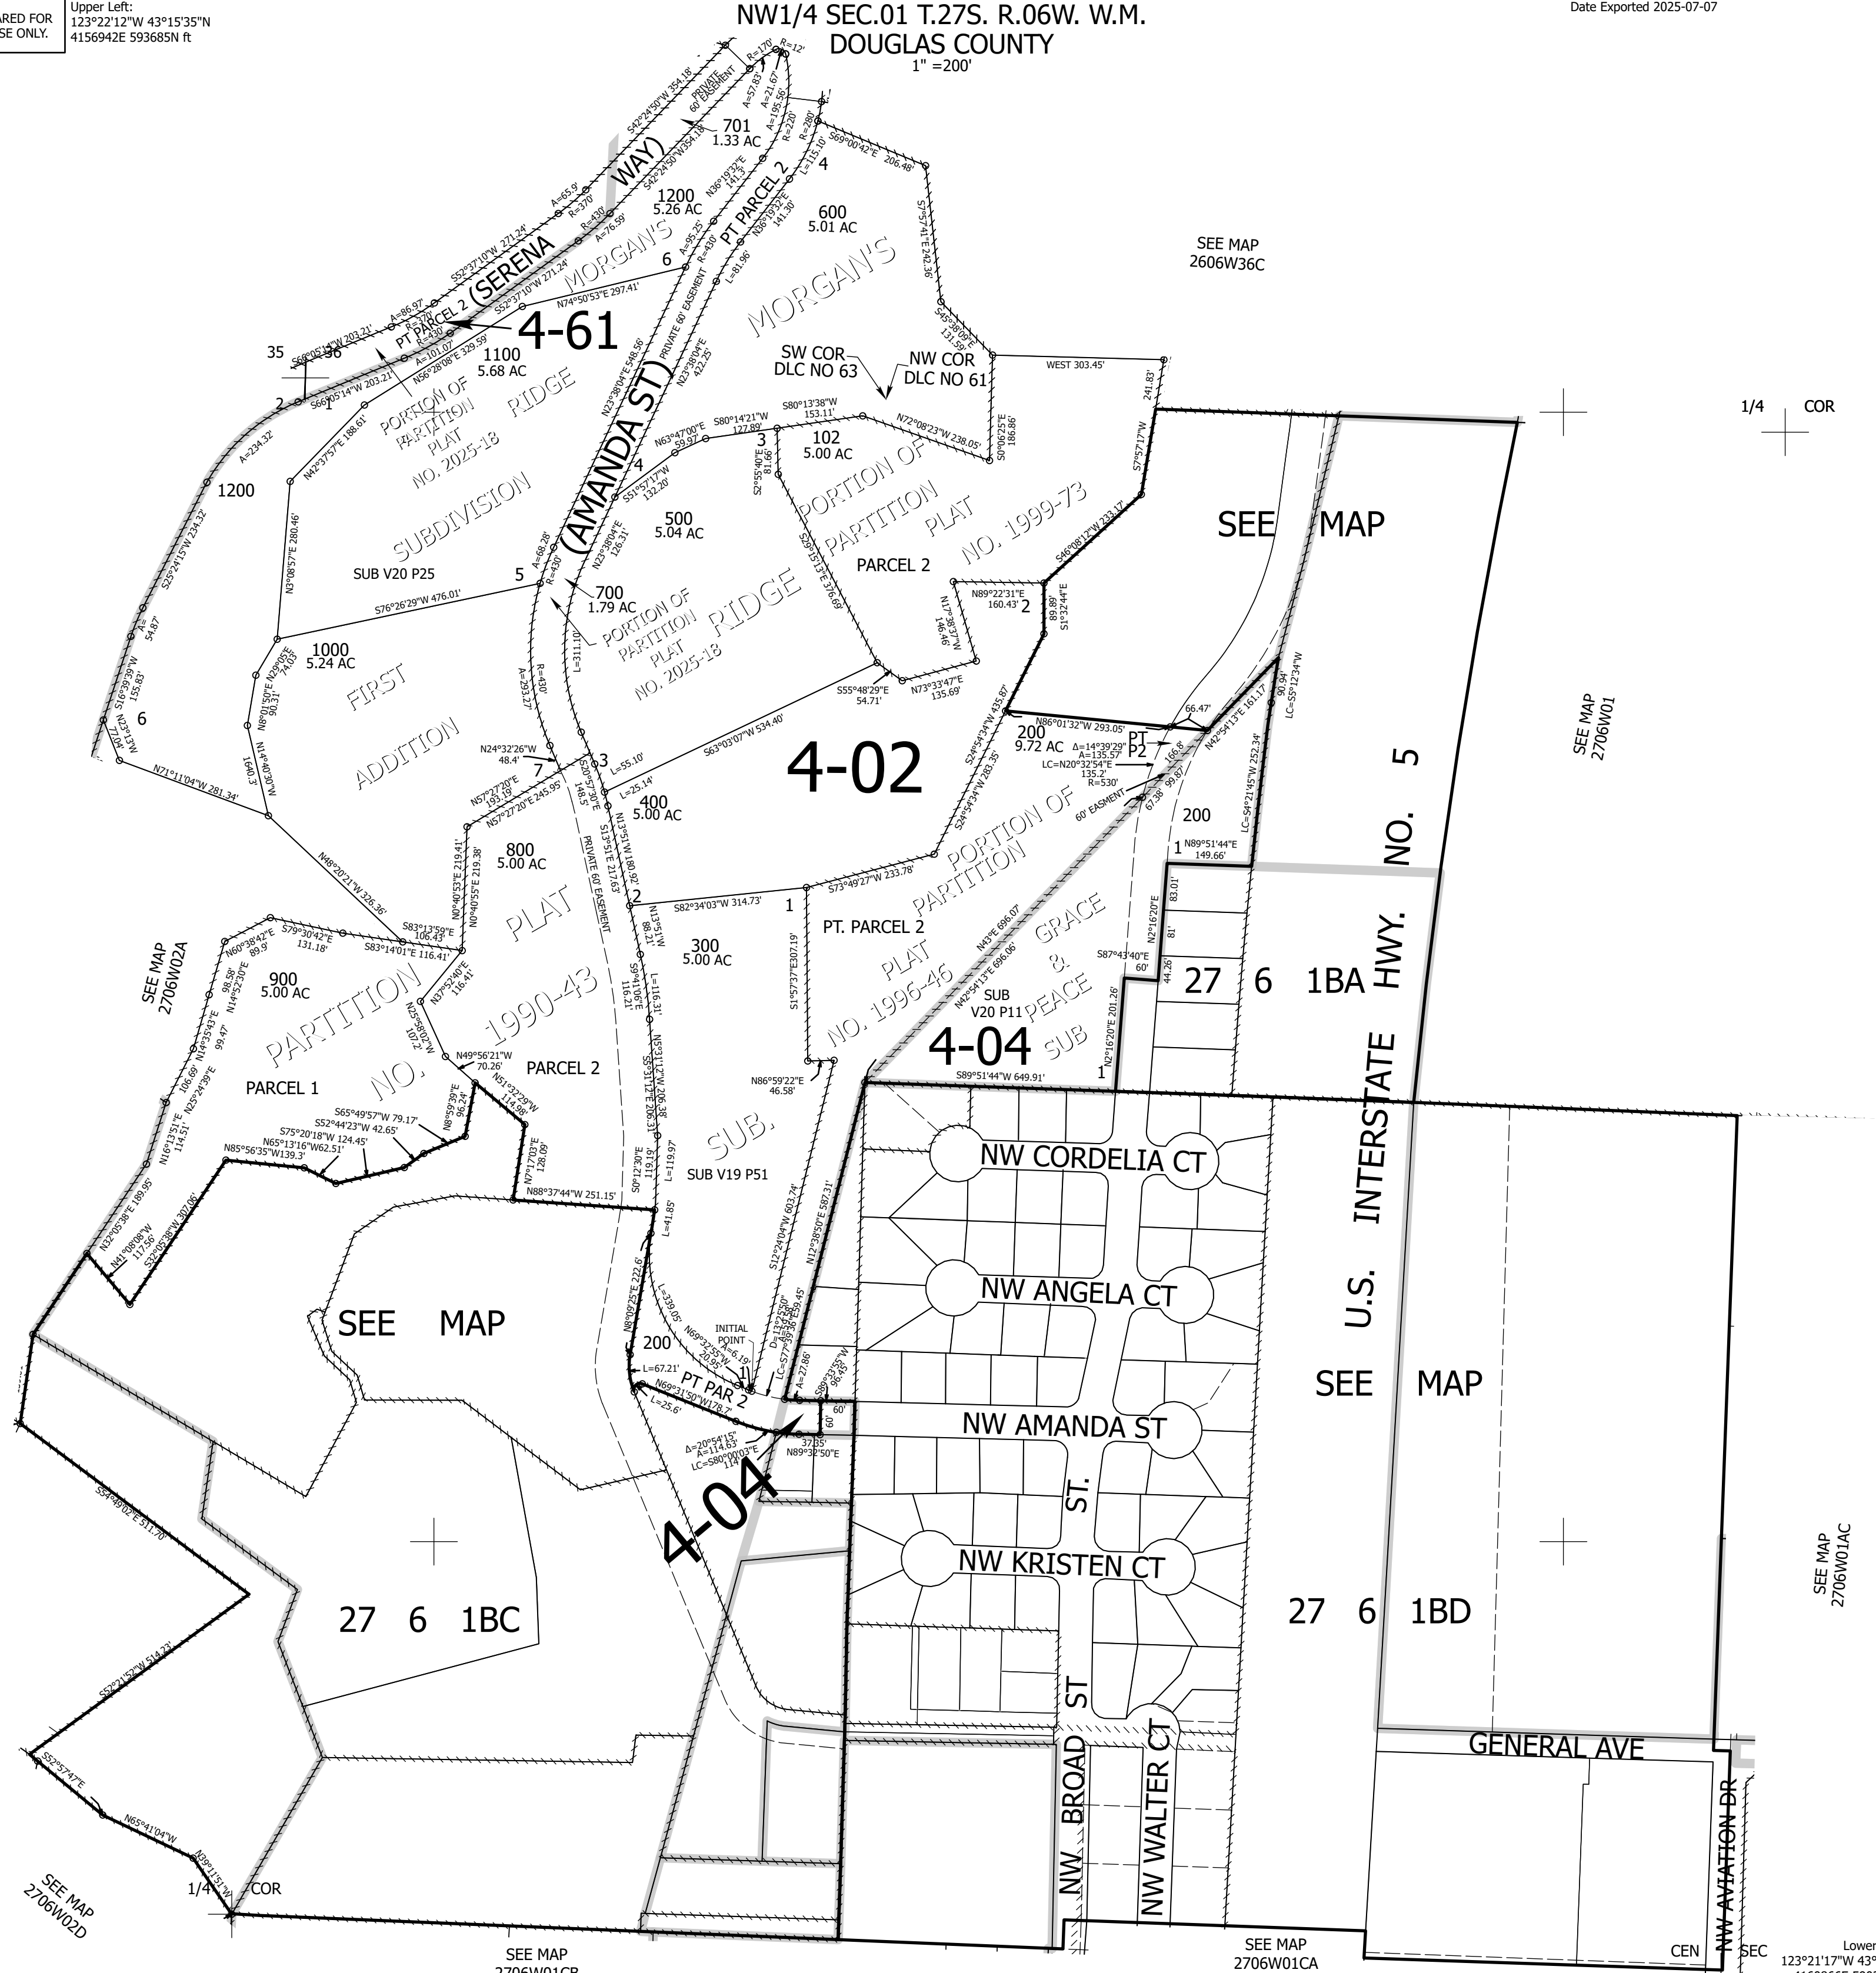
ARED FOR
SE ONLY.

Upper Left:
123°22'12"W 43°15'35"N
4156942E 593685N ft

NW1/4 SEC.01 T.27S. R.06W. W.M.
DOUGLAS COUNTY
1" =200'

Date Exported 2025-07-07

SEE MAP
2606W36C

SERENA WAY
PRIVATE 60' EASEMENT
701
1.33 AC
1200
5.26 AC
MORGAN'S
600
5.01 AC
MORGAN'S
PT PARCEL 2
PT PARCEL 2
4-61
35
36
1100
5.68 AC
PORTION OF PARTITION PLAT NO. 2025-18
RIDGE
SW COR
DLC NO 63
NW COR
DLC NO 61
WEST 303.45'
1/4
COR
1200
SUBDIVISION
(AMANDA ST)
PRIVATE 60' EASEMENT
102
5.00 AC
PORTION OF PARTITION PLAT NO. 1999-73
SEE MAP
500
5.04 AC
SUB V20 P25
PARCEL 2
700
1.79 AC
PORTION OF PARTITION PLAT NO. 2025-18
RIDGE
1000
5.24 AC
FIRST ADDITION
6
4-02
200
9.72 AC
PT P2
60' EASEMENT
200
SEE MAP
2706W01
5
NO.
400
5.00 AC
800
5.00 AC
PORTION OF PARTITION PLAT NO. 1996-46
PRIVATE 60' EASEMENT
PLAT
300
5.00 AC
PT. PARCEL 2
GRACE & PEACE SUB
SEE MAP
2706W02A
900
5.00 AC
PARTITION
NO. 1990-43
SUB V20 P11
27 6 1BA
HWY.
4-04
PARCEL 1
PARCEL 2
SUB.
SUB V19 P51
NW CORDELIA CT
INTERSTATE
SEE MAP
NW ANGELA CT
U.S.
200
INITIAL POINT
PT PAR 2
NW AMANDA ST
SEE MAP
4-04
ST.
NW KRISTEN CT
SEE MAP
2706W01AC
27 6 1BC
27 6 1BD
ST
GENERAL AVE
NW BROAD
NW WALTER CT
NW AVIATION DR
SEE MAP
2706W02D
1/4 COR
SEE MAP
2706W01CB
SEE MAP
2706W01CA
CEN
SEC
Lower
123°21'17"W 43°